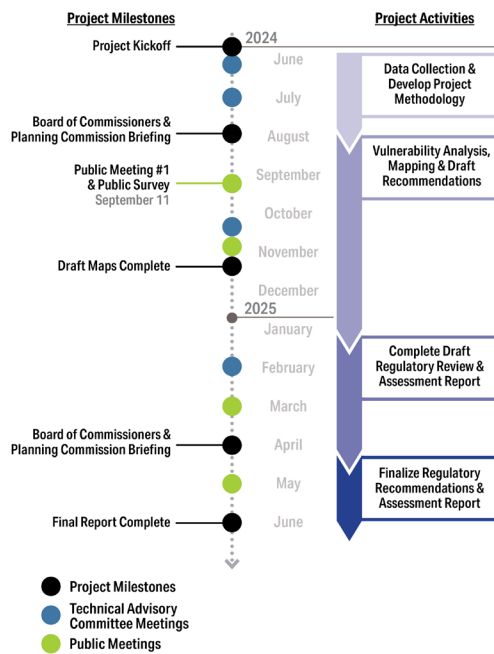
Project Milestones

Project Activities

2024

Project Kickoff

June

July

Board of Commissioners & Planning Commission Briefing

August

Public Meeting #1 & Public Survey September 11

September

October

November

Draft Maps Complete

December

2025

January

February

March

Board of Commissioners & Planning Commission Briefing

April

May

Final Report Complete

June

Data Collection & Develop Project Methodology

Vulnerability Analysis, Mapping & Draft Recommendations

Complete Draft Regulatory Review & Assessment Report

Finalize Regulatory Recommendations & Assessment Report

Project Milestones

Technical Advisory Committee Meetings

Public Meetings